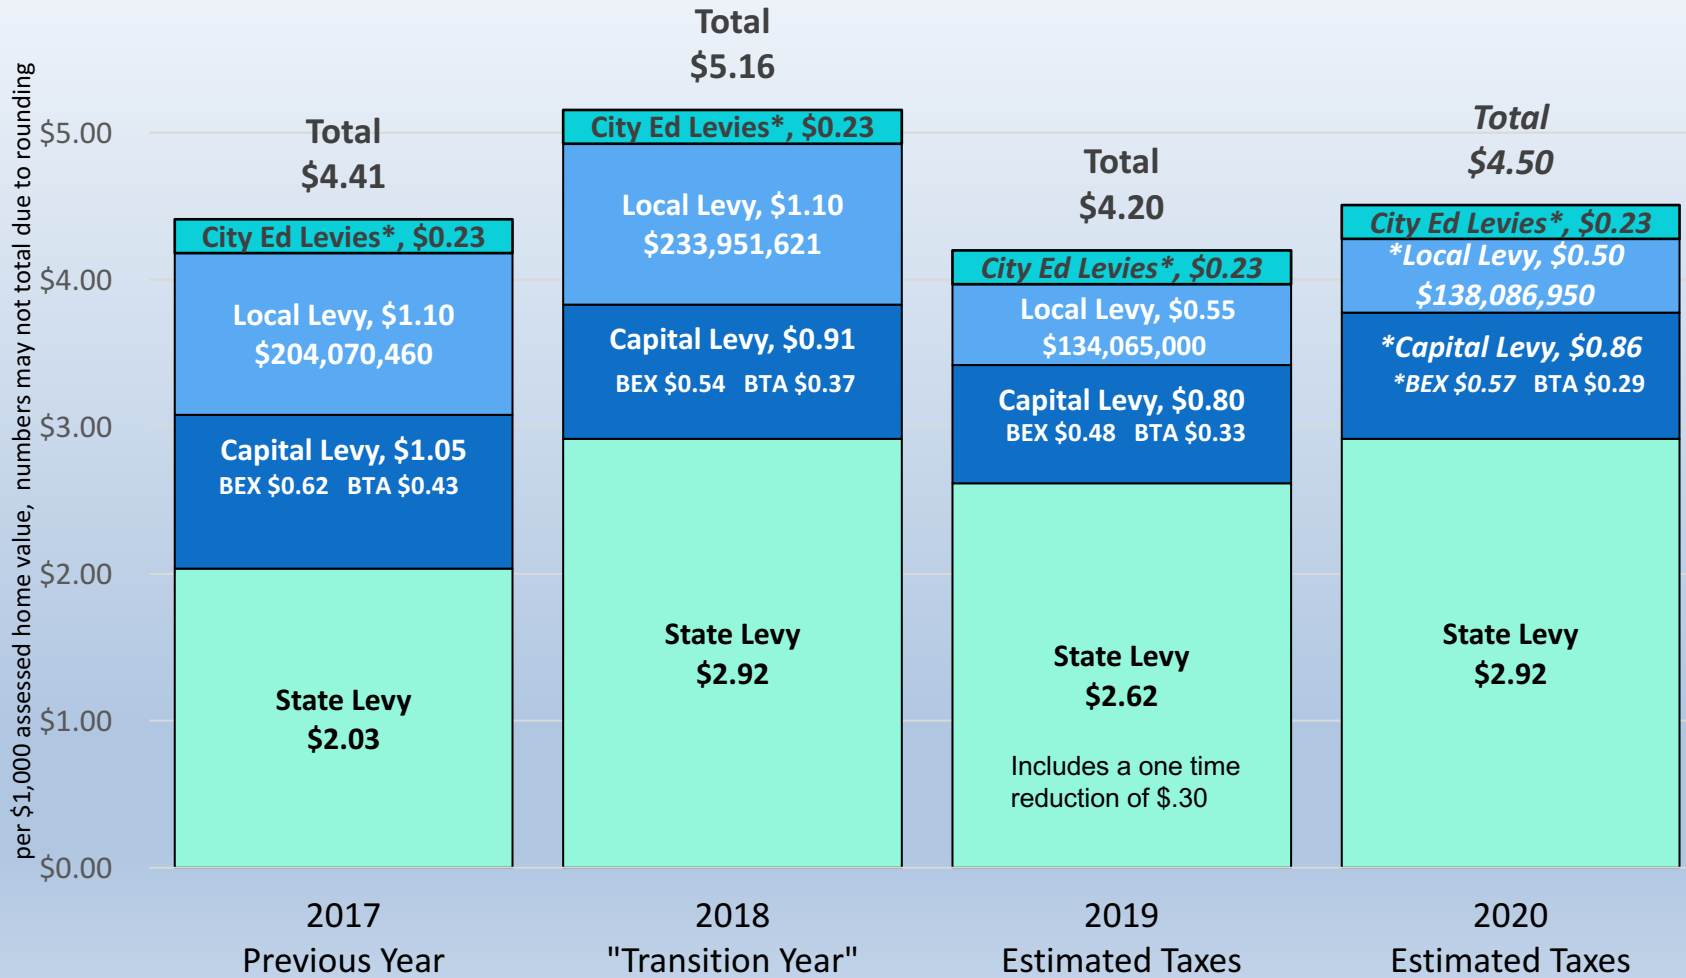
per $1,000 assessed home value, numbers may not total due to rounding

$5.00
$4.00
$3.00
$2.00
$1.00
$0.00

Total
$4.41

City Ed Levies*, $0.23
Local Levy, $1.10
$204,070,460
Capital Levy, $1.05
BEX $0.62 BTA $0.43
State Levy
$2.03

Total
$5.16

City Ed Levies*, $0.23
Local Levy, $1.10
$233,951,621
Capital Levy, $0.91
BEX $0.54 BTA $0.37
State Levy
$2.92

Total
$4.20

City Ed Levies*, $0.23
Local Levy, $0.55
$134,065,000
Capital Levy, $0.80
BEX $0.48 BTA $0.33
State Levy
$2.62
Includes a one time reduction of $.30

Total
$4.50

City Ed Levies*, $0.23
*Local Levy, $0.50
$138,086,950
*Capital Levy, $0.86
*BEX $0.57 BTA $0.29
State Levy
$2.92

2017
Previous Year

2018
"Transition Year"

2019
Estimated Taxes

2020
Estimated Taxes